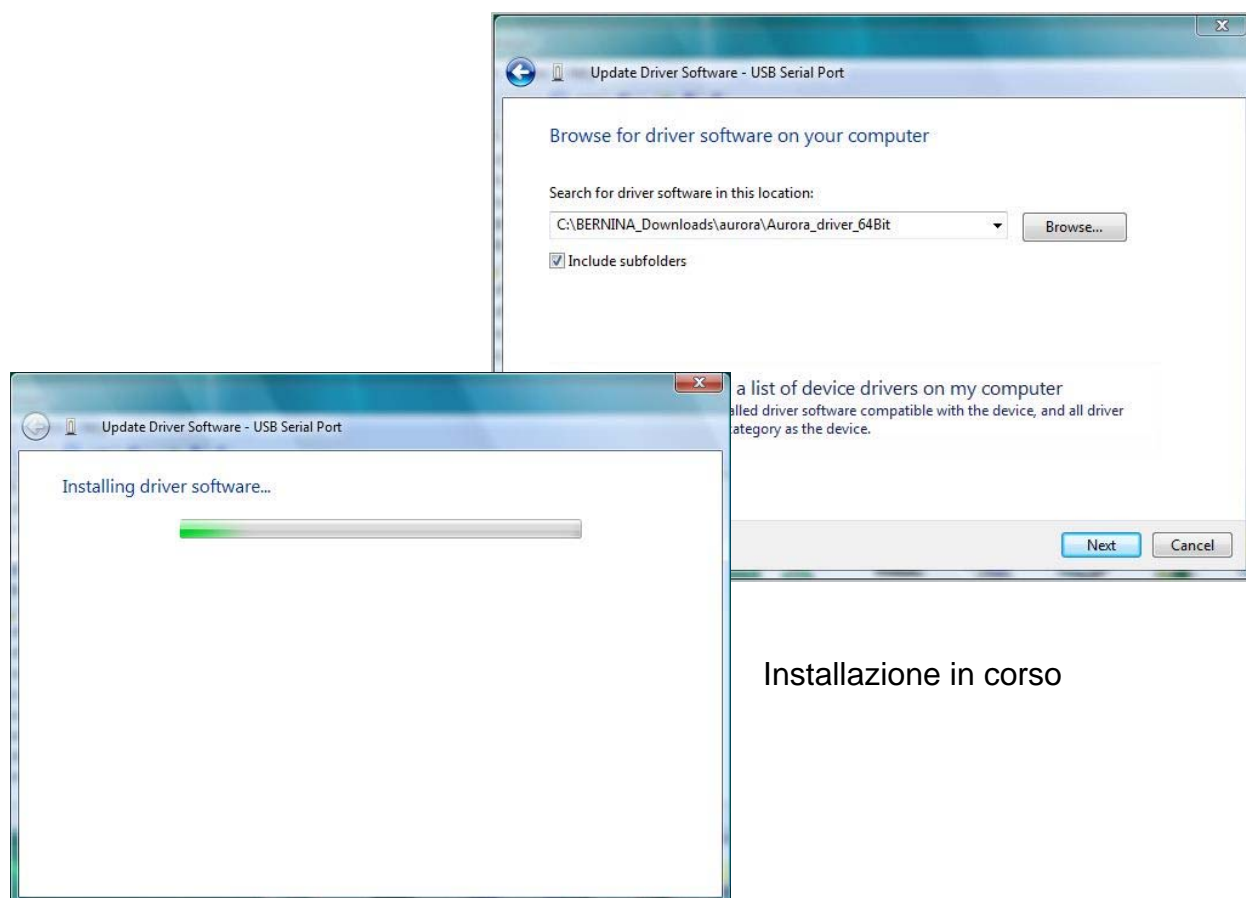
Update Driver Software - USB Serial Port

Browse for driver software on your computer

Search for driver software in this location:

C:\BERNINA_Downloads\aurora\Aurora_driver_64Bit

Browse...

Include subfolders

a list of device drivers on my computer

alled driver software compatible with the device, and all driver

ategory as the device.

Next

Cancel

Update Driver Software - USB Serial Port

Installing driver software...

Installazione in corso